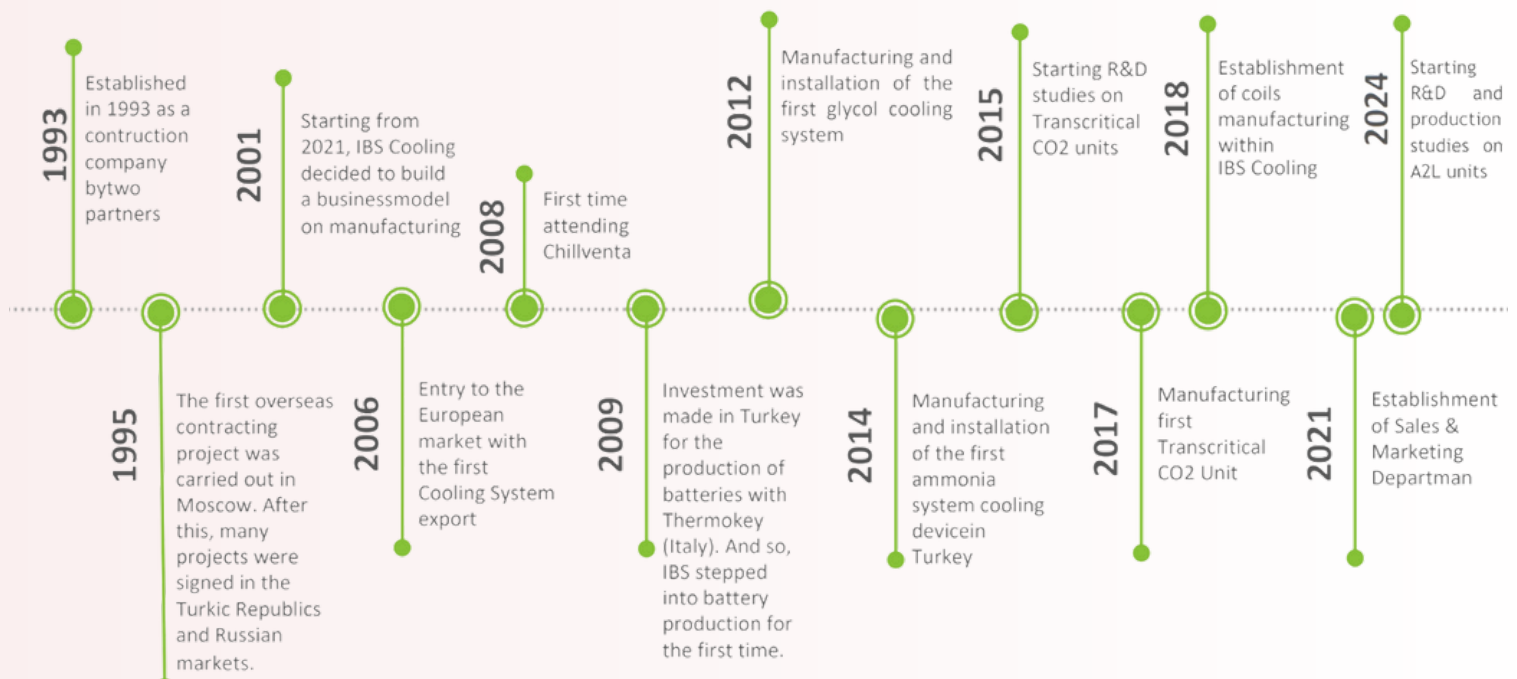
1993
Established in 1993 as a contruction company bytwo partners

2001
Starting from 2021, IBS Cooling decided to build a businessmodel on manufacturing

2008
First time attending Chillventa

2012
Manufacturing and installation of the first glycol cooling system

2015
Starting R&D studies on Transcritical CO2 units

2018
Establishment of coils manufacturing within IBS Cooling

2024
Starting R&D and production studies on A2L units

1995
The first overseas contracting project was carried out in Moscow. After this, many projects were signed in the Turkic Republics and Russian markets.

2006
Entry to the European market with the first Cooling System export

2009
Investment was made in Turkey for the production of batteries with Thermokey (Italy). And so, IBS stepped into battery production for the first time.

2014
Manufacturing and installation of the first ammonia system cooling devicein Turkey

2017
Manufacturing first Transcritical CO2 Unit

2021
Establishment of Sales & Marketing Departman